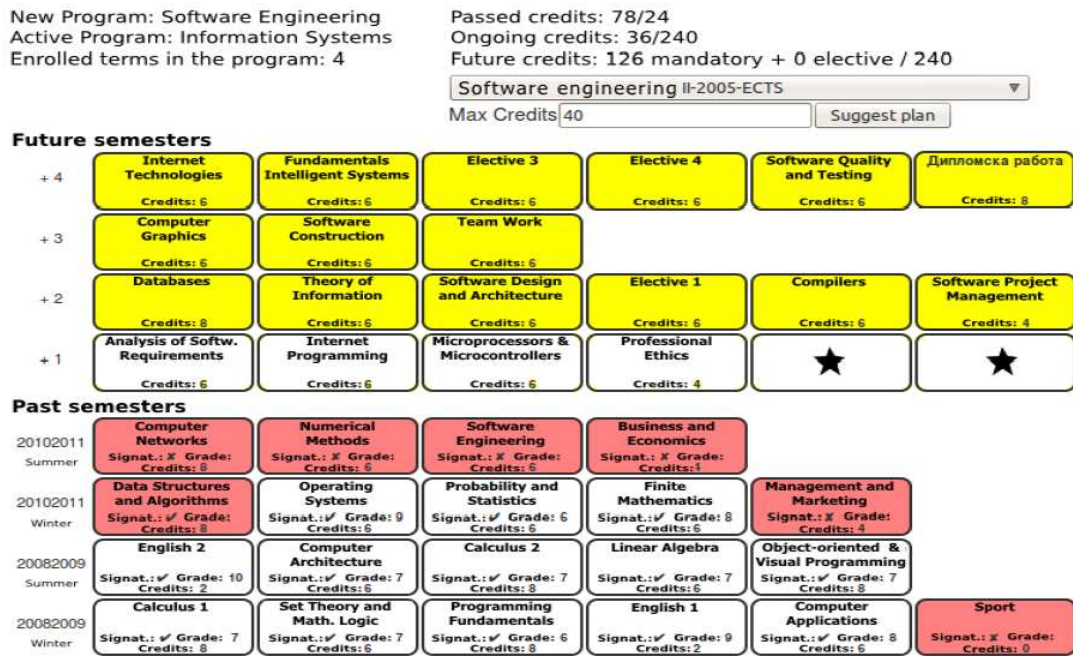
New Program: Software Engineering
Active Program: Information Systems
Enrolled terms in the program: 4

Passed credits: 78/24
Ongoing credits: 36/240
Future credits: 126 mandatory + 0 elective / 240

Software engineering II-2005-ECTS
Max Credits 40
Suggest plan

**Future semesters**

| | | | | | | |
|---|---|---|---|---|---|---|
| + 4 | Internet Technologies Credits: 6 | Fundamentals Intelligent Systems Credits: 6 | Elective 3 Credits: 6 | Elective 4 Credits: 6 | Software Quality and Testing Credits: 6 | Дипломска работа Credits: 8 |
| + 3 | Computer Graphics Credits: 6 | Software Construction Credits: 6 | Team Work Credits: 6 | | | |
| + 2 | Databases Credits: 8 | Theory of Information Credits: 6 | Software Design and Architecture Credits: 6 | Elective 1 Credits: 6 | Compilers Credits: 6 | Software Project Management Credits: 4 |
| + 1 | Analysis of Softw. Requirements Credits: 6 | Internet Programming Credits: 6 | Microprocessors & Microcontrollers Credits: 6 | Professional Ethics Credits: 4 | ★ | ★ |

**Past semesters**

| | | | | | | |
|---|---|---|---|---|---|---|
| 20102011 Summer | Computer Networks Signat.: ✗ Grade: Credits: 8 | Numerical Methods Signat.: ✗ Grade: Credits: 6 | Software Engineering Signat.: ✗ Grade: Credits: 6 | Business and Economics Signat.: ✗ Grade: Credits: 4 | | |
| 20102011 Winter | Data Structures and Algorithms Signat.: ✓ Grade: Credits: 8 | Operating Systems Signat.: ✓ Grade: 9 Credits: 6 | Probability and Statistics Signat.: ✓ Grade: 6 Credits: 6 | Finite Mathematics Signat.: ✓ Grade: 8 Credits: 6 | Management and Marketing Signat.: ✗ Grade: Credits: 4 | |
| 20082009 Summer | English 2 Signat.: ✓ Grade: 10 Credits: 2 | Computer Architecture Signat.: ✓ Grade: 7 Credits: 6 | Calculus 2 Signat.: ✓ Grade: 7 Credits: 8 | Linear Algebra Signat.: ✓ Grade: 7 Credits: 8 | Object-oriented & Visual Programming Signat.: ✓ Grade: 7 Credits: 8 | |
| 20082009 Winter | Calculus 1 Signat.: ✓ Grade: 7 Credits: 8 | Set Theory and Math. Logic Signat.: ✓ Grade: 7 Credits: 6 | Programming Fundamentals Signat.: ✓ Grade: 6 Credits: 8 | English 1 Signat.: ✓ Grade: 9 Credits: 2 | Computer Applications Signat.: ✓ Grade: 8 Credits: 6 | Sport Signat.: ✗ Grade: Credits: 0 |